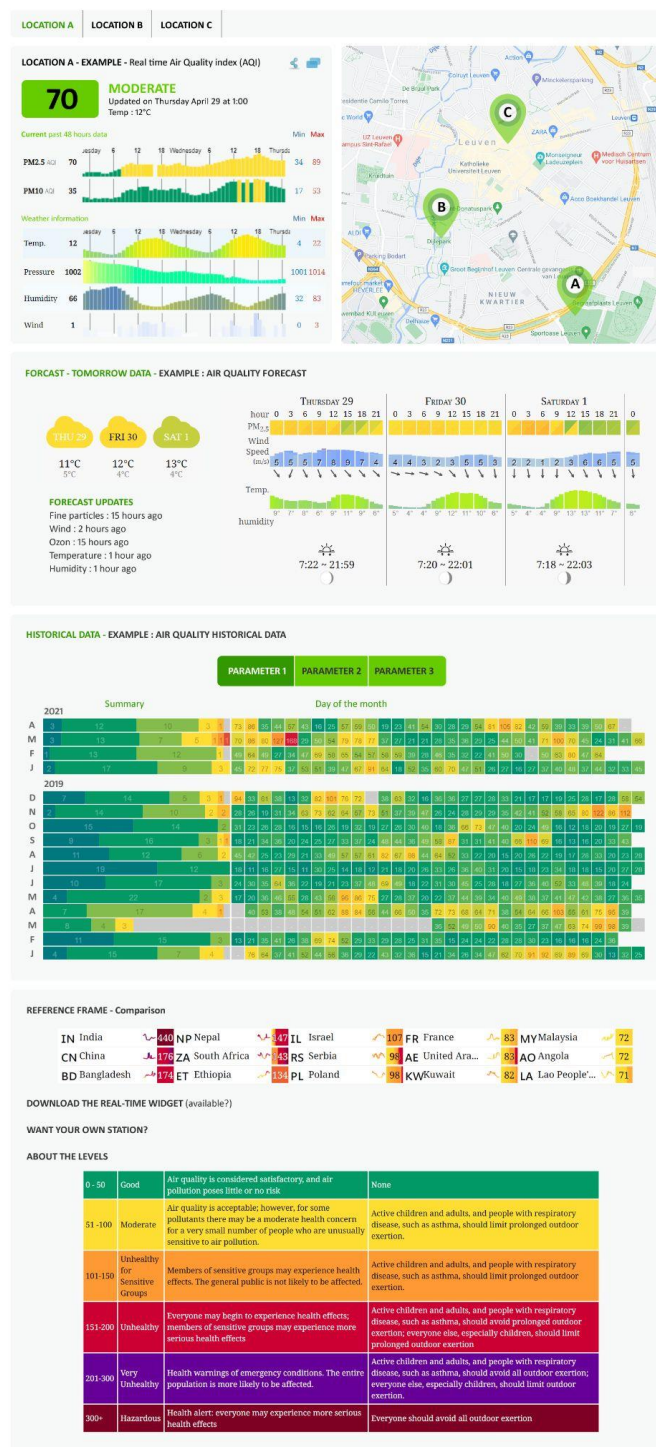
LOCATION A | LOCATION B | LOCATION C

LOCATION A - EXAMPLE - Real time Air Quality index (AQI)

70 MODERATE
Updated on Thursday April 29 at 1:00
Temp : 12°C

Current past 48 hours data
Min Max
PM2.5 AQI 70 34 89
PM10 AQI 35 17 53

Weather information
Min Max
Temp. 12 4 22
Pressure 1002 1001 1014
Humidity 66 32 83
Wind 1 0 3

FORCAST - TOMORROW DATA - EXAMPLE : AIR QUALITY FORECAST

THU 29 11°C 5°C
FRI 30 12°C 4°C
SAT 1 13°C 4°C

FORECAST UPDATES
Fine particles : 15 hours ago
Wind : 2 hours ago
Ozon : 15 hours ago
Temperature : 1 hour ago
Humidity : 1 hour ago

THURSDAY 29 | FRIDAY 30 | SATURDAY 1
hour 0 3 6 9 12 15 18 21 0 3 6 9 12 15 18 21 0 3 6 9 12 15 18 21 0
$PM_{2.5}$
Wind Speed (m/s) 5 5 5 7 8 9 7 4 4 4 3 2 3 5 5 3 2 2 1 2 3 6 6 5 5
Temp.
humidity
7:22 ~ 21:59
7:20 ~ 22:01
7:18 ~ 22:03

HISTORICAL DATA - EXAMPLE : AIR QUALITY HISTORICAL DATA

PARAMETER 1 PARAMETER 2 PARAMETER 3

Summary Day of the month
2021
A M F J
2019
D N O S A J J M A M F J

REFERENCE FRAME - Comparison

| IN India 440 | NP Nepal 147 | IL Israel 107 | FR France 83 | MY Malaysia 72 |
|---|---|---|---|---|
| CN China 176 | ZA South Africa 143 | RS Serbia 98 | AE United Ara... 83 | AO Angola 72 |
| BD Bangladesh 174 | ET Ethiopia 134 | PL Poland 98 | KW Kuwait 82 | LA Lao People'... 71 |

DOWNLOAD THE REAL-TIME WIDGET (available?)

WANT YOUR OWN STATION?

ABOUT THE LEVELS

| 0 - 50 | Good | Air quality is considered satisfactory, and air pollution poses little or no risk | None |
|---|---|---|---|
| 51 -100 | Moderate | Air quality is acceptable; however, for some pollutants there may be a moderate health concern for a very small number of people who are unusually sensitive to air pollution. | Active children and adults, and people with respiratory disease, such as asthma, should limit prolonged outdoor exertion. |
| 101-150 | Unhealthy for Sensitive Groups | Members of sensitive groups may experience health effects. The general public is not likely to be affected. | Active children and adults, and people with respiratory disease, such as asthma, should limit prolonged outdoor exertion. |
| 151-200 | Unhealthy | Everyone may begin to experience health effects; members of sensitive groups may experience more serious health effects | Active children and adults, and people with respiratory disease, such as asthma, should avoid prolonged outdoor exertion; everyone else, especially children, should limit prolonged outdoor exertion |
| 201-300 | Very Unhealthy | Health warnings of emergency conditions. The entire population is more likely to be affected. | Active children and adults, and people with respiratory disease, such as asthma, should avoid all outdoor exertion; everyone else, especially children, should limit outdoor exertion. |
| 300+ | Hazardous | Health alert: everyone may experience more serious health effects | Everyone should avoid all outdoor exertion |